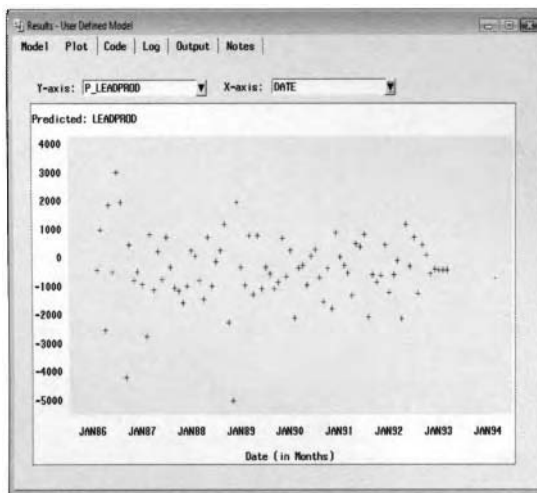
Results - User Defined Model

Model | Plot | Code | Log | Output | Notes

Y-axis: P_LEADPROD X-axis: DATE

Predicted: LEADPROD

4000
3000
2000
1000
0
-1000
-2000
-3000
-4000
-5000

JAN86 JAN87 JAN88 JAN89 JAN90 JAN91 JAN92 JAN93 JAN94

Date (in Months)